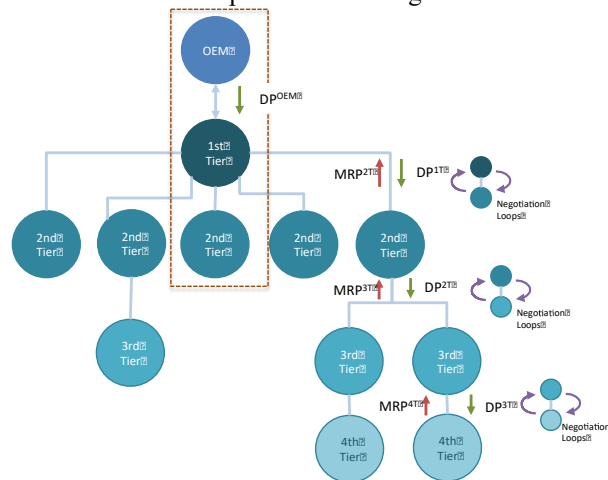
OEM

DP$^{OEM}$

1st Tier

MRP$^{2T}$

DP$^{1T}$

Negotiation Loops

2nd Tier

2nd Tier

2nd Tier

2nd Tier

2nd Tier

MRP$^{3T}$

DP$^{2T}$

Negotiation Loops

3rd Tier

3rd Tier

3rd Tier

MRP$^{4T}$

DP$^{3T}$

Negotiatio Loops

4th Tier

4th Tier